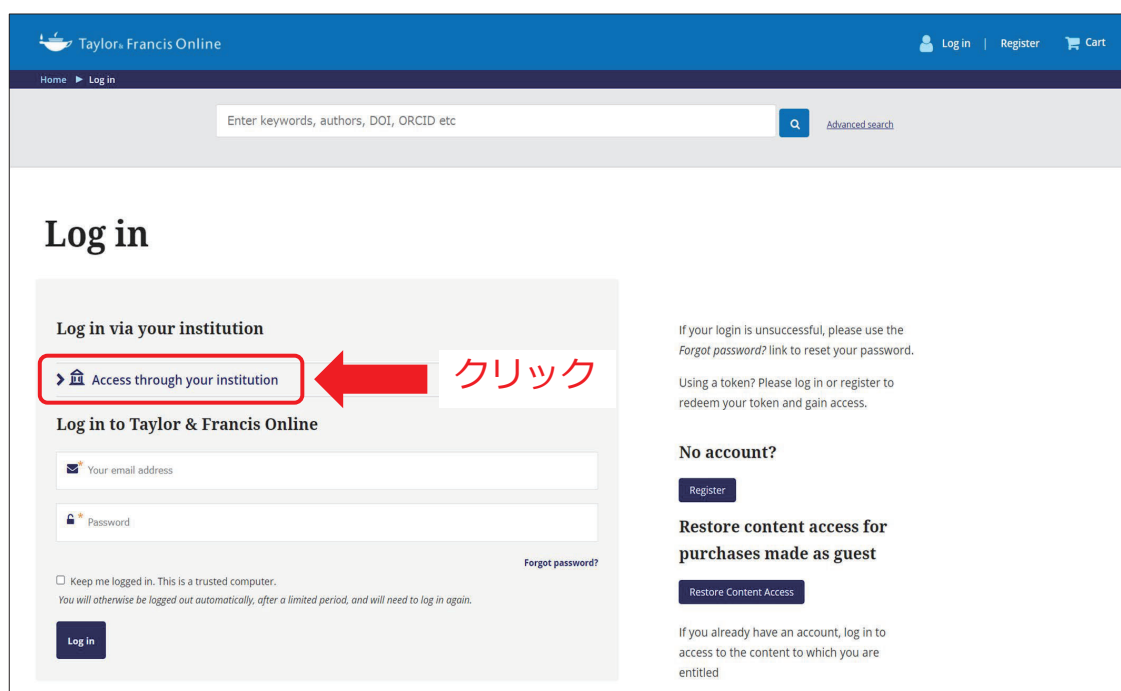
Taylor & Francis Online

Log in | Register Cart

Home ► Log in

Enter keywords, authors, DOI, ORCID etc

Advanced search

Log in

Log in via your institution

Access through your institution

クリック

Log in to Taylor & Francis Online

Your email address

Password

Forgot password?

Keep me logged in. This is a trusted computer.

*You will otherwise be logged out automatically, after a limited period, and will need to log in again.*

Log in

If your login is unsuccessful, please use the *Forgot password?* link to reset your password.

Using a token? Please log in or register to redeem your token and gain access.

No account?

Register

Restore content access for purchases made as guest

Restore Content Access

If you already have an account, log in to access to the content to which you are entitled